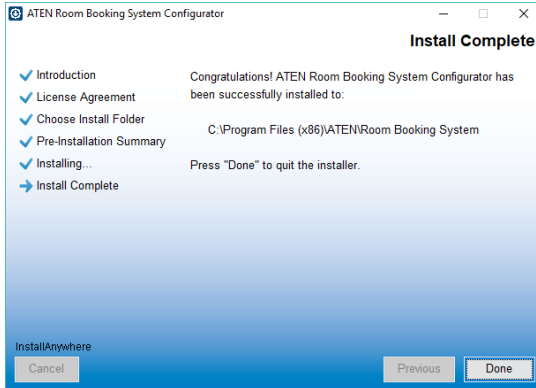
ATEN Room Booking System Configurator

Install Complete

Introduction
License Agreement
Choose Install Folder
Pre-Installation Summary
Installing...
Install Complete

Congratulations! ATEN Room Booking System Configurator has been successfully installed to:

C:\Program Files (x86)\ATEN\Room Booking System

Press "Done" to quit the installer.

InstallAnywhere

Cancel

Previous

Done